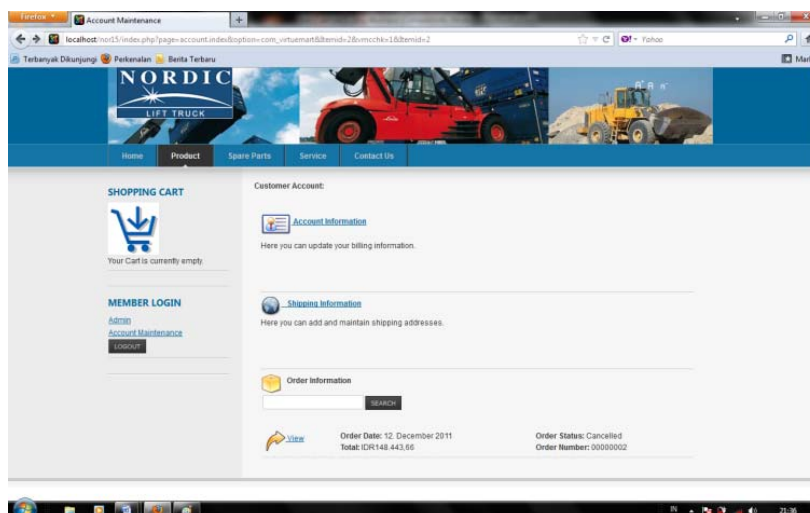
Firefox
Account Maintenance
+
localhost/nor15/index.php?page=account.index&option=com_virtuemart&Itemid=2&Itemid=2&vmcchk=1&Itemid=2
Yahoo
Terbanyak Dikunjungi
Perkenalan
Berita Terbaru
Mar

NORDIC
LIFT TRUCK

Home
Product
Spare Parts
Service
Contact Us

SHOPPING CART

Your Cart is currently empty.

MEMBER LOGIN

Admin
Account Maintenance
LOGOUT

Customer Account:

Account Information

Here you can update your billing information.

Shipping Information

Here you can add and maintain shipping addresses.

Order Information

SEARCH

View

Order Date: 12. December 2011
Total: IDR148.443,66

Order Status: Cancelled
Order Number: 00000002

IN
21:36